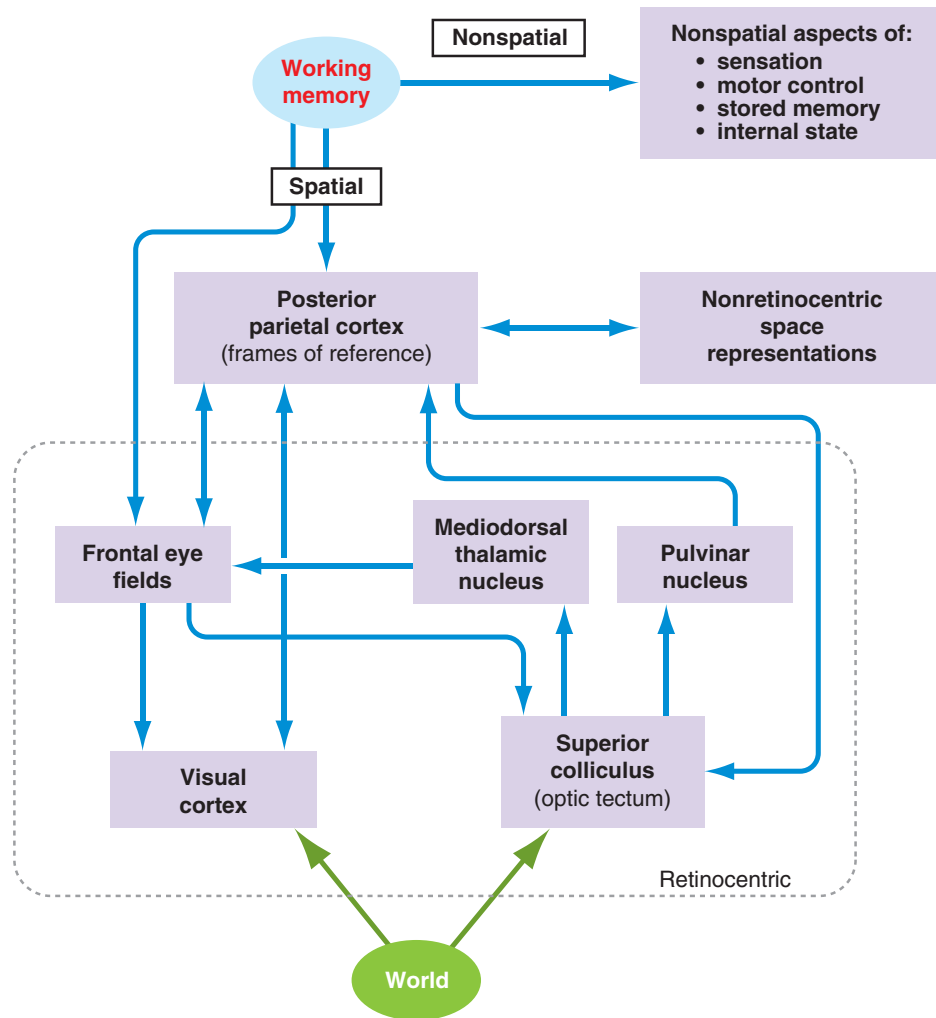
Working memory

Nonspatial

Nonspatial aspects of:
• sensation
• motor control
• stored memory
• internal state

Spatial

Posterior parietal cortex
(frames of reference)

Nonretinocentric space representations

Frontal eye fields

Mediodorsal thalamic nucleus

Pulvinar nucleus

Visual cortex

Superior colliculus
(optic tectum)

Retinocentric

World